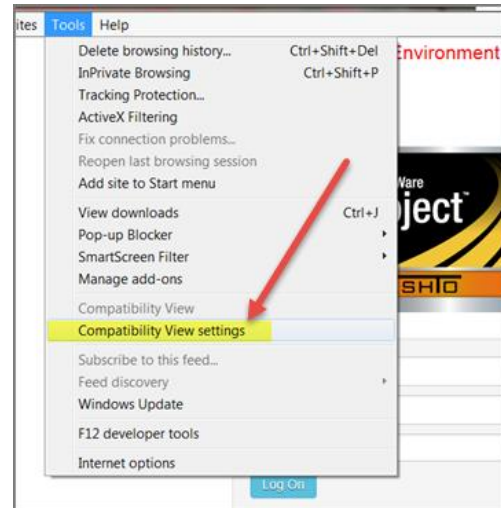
ites Tools Help

Delete browsing history... Ctrl+Shift+Del
InPrivate Browsing Ctrl+Shift+P
Tracking Protection...
ActiveX Filtering
Fix connection problems...
Reopen last browsing session
Add site to Start menu

View downloads Ctrl+J
Pop-up Blocker
SmartScreen Filter
Manage add-ons

Compatibility View
Compatibility View settings

Subscribe to this feed...
Feed discovery
Windows Update

F12 developer tools

Internet options

Environment

Ware
oject
SHTO

Log On